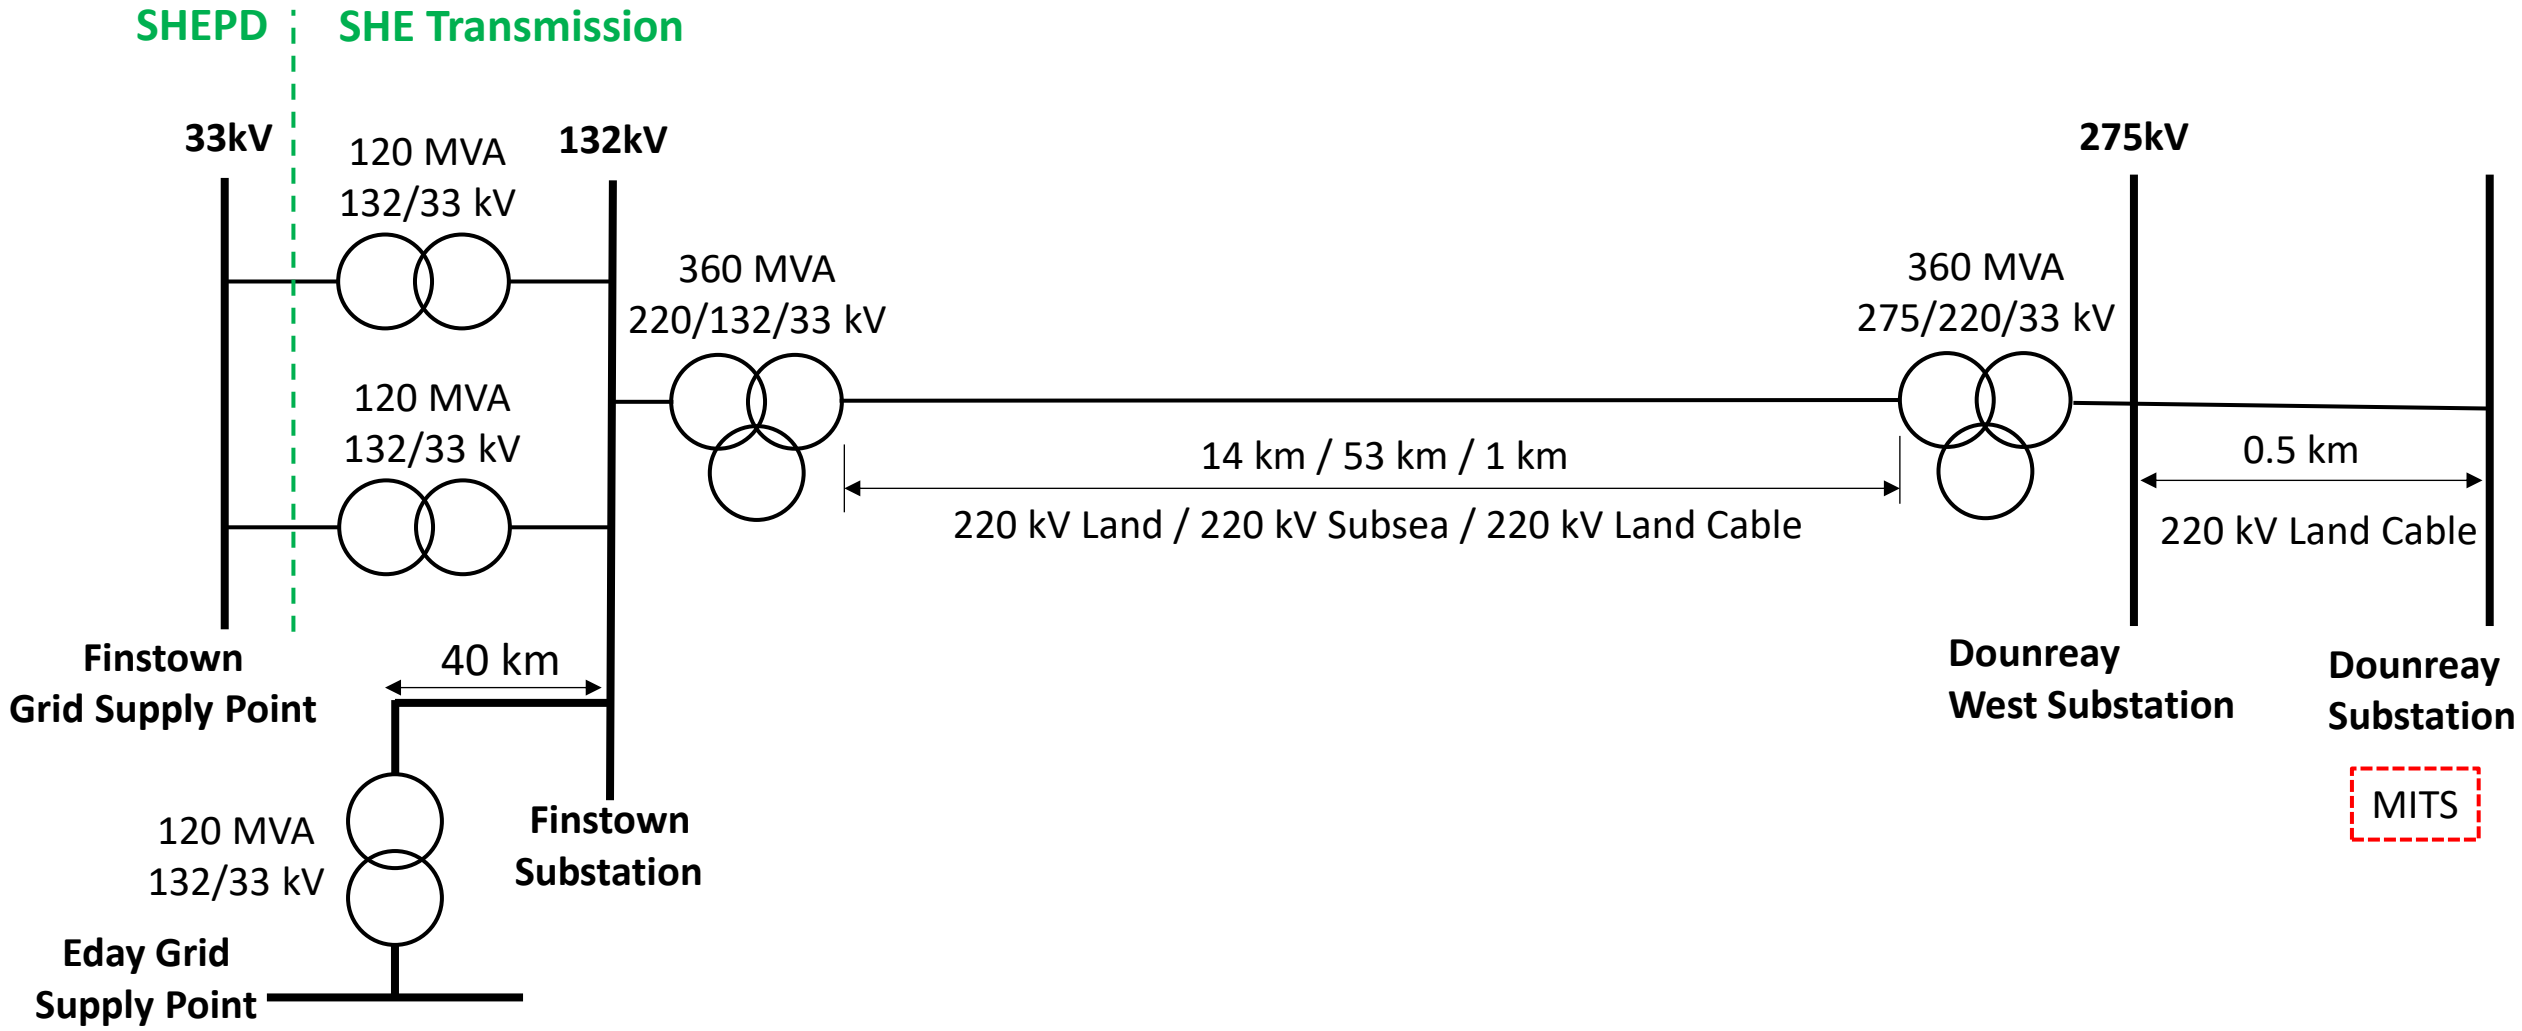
SHEPD SHE Transmission

33kV

120 MVA
132/33 kV

132kV

360 MVA
220/132/33 kV

120 MVA
132/33 kV

14 km / 53 km / 1 km

220 kV Land / 220 kV Subsea / 220 kV Land Cable

360 MVA
275/220/33 kV

275kV

0.5 km

220 kV Land Cable

Finstown
Grid Supply Point

40 km

120 MVA
132/33 kV

Finstown
Substation

Eday Grid
Supply Point

Dounreay
West Substation

Dounreay
Substation

MITS